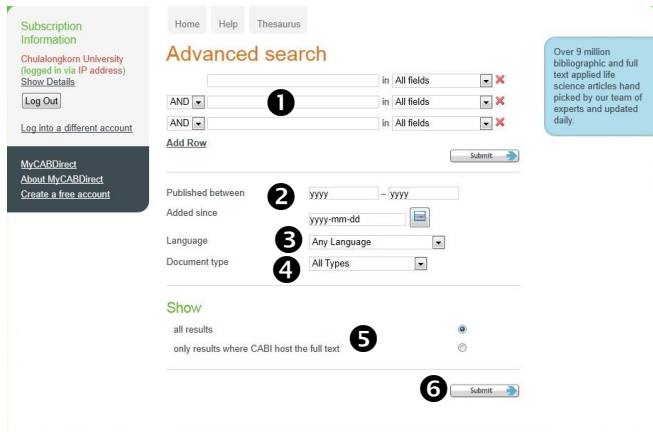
Subscription Information

Chulalongkorn University (logged in via IP address)
Show Details

Log Out

Log into a different account

MyCABDirect
About MyCABDirect
Create a free account

Home Help Thesaurus

Advanced search

in All fields
AND in All fields
AND in All fields

❶

Add Row

Submit

Published between yyyy – yyyy ❷
Added since yyyy-mm-dd
Language ❸ Any Language
Document type ❹ All Types

Show

all results
only results where CABI host the full text ❺

❻ Submit

Over 9 million bibliographic and full text applied life science articles hand picked by our team of experts and updated daily.